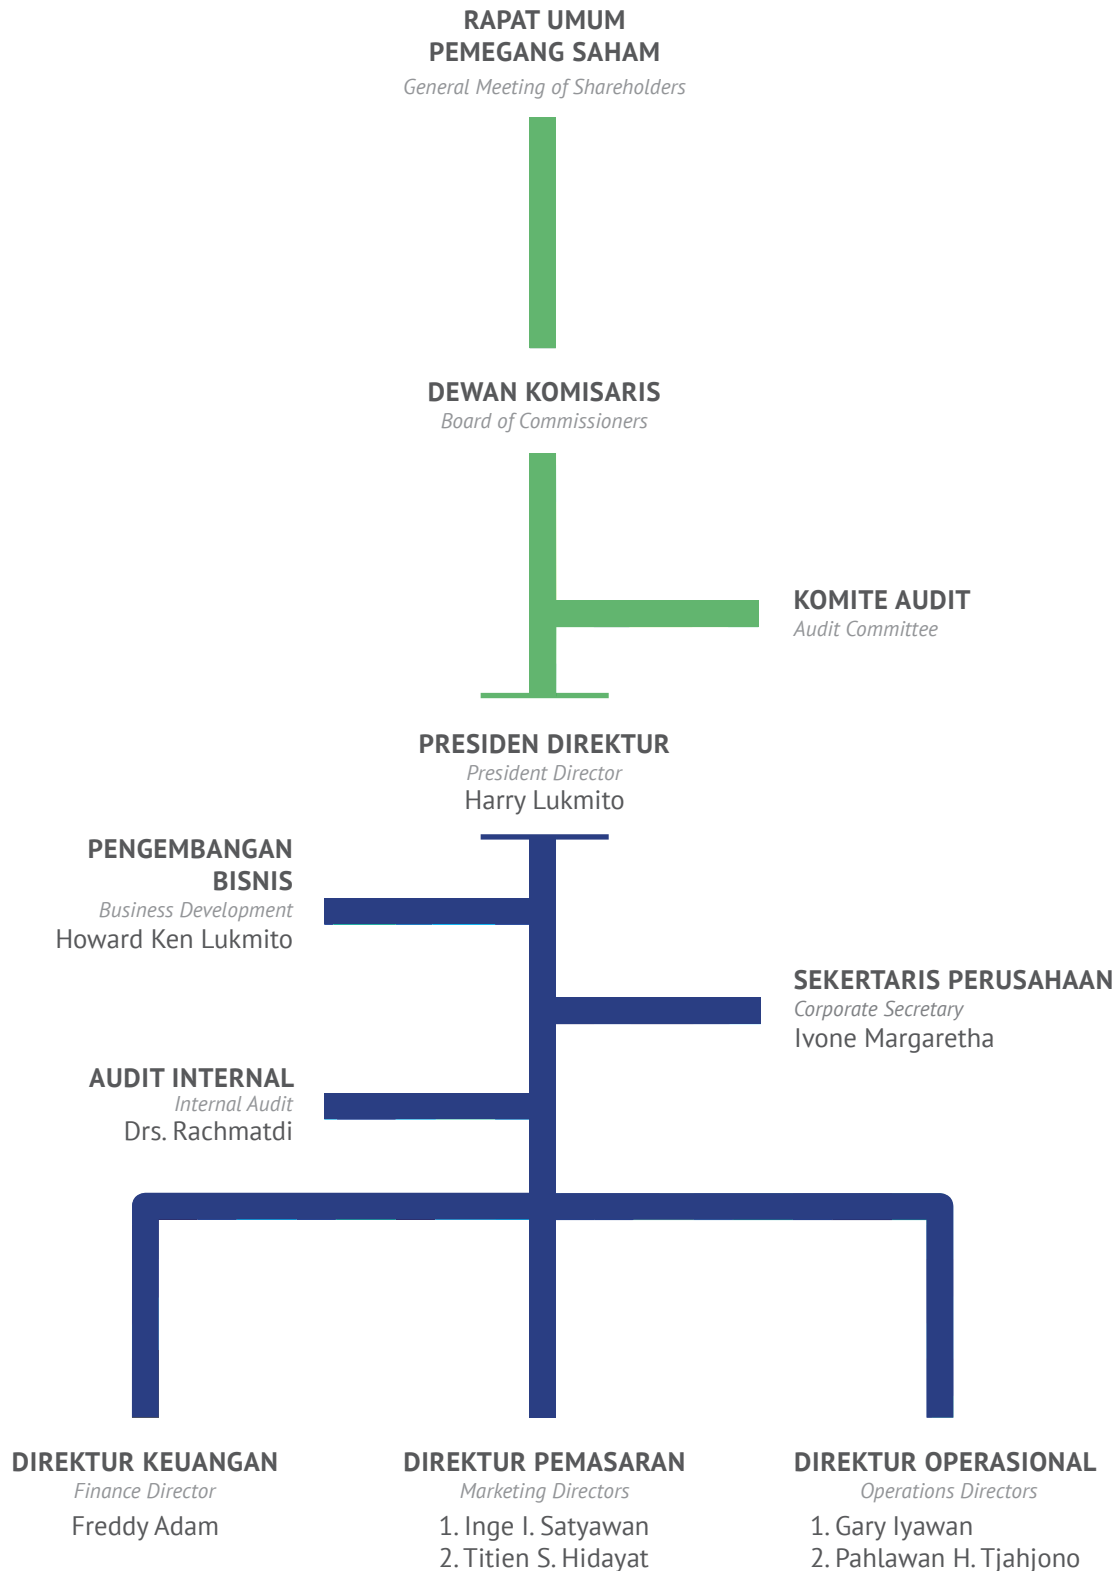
RAPAT UMUM
PEMEGANG SAHAM
General Meeting of Shareholders

DEWAN KOMISARIS
Board of Commissioners

KOMITE AUDIT
Audit Committee

PRESIDEN DIREKTUR
President Director
Harry Lukmito

PENGEMBANGAN BISNIS
Business Development
Howard Ken Lukmito

SEKERTARIS PERUSAHAAN
Corporate Secretary
Ivone Margaretha

AUDIT INTERNAL
Internal Audit
Drs. Rachmatdi

DIREKTUR KEUANGAN
Finance Director
Freddy Adam

DIREKTUR PEMASARAN
Marketing Directors
1. Inge I. Satyawan
2. Titien S. Hidayat

DIREKTUR OPERASIONAL
Operations Directors
1. Gary Iyawan
2. Pahlawan H. Tjahjono